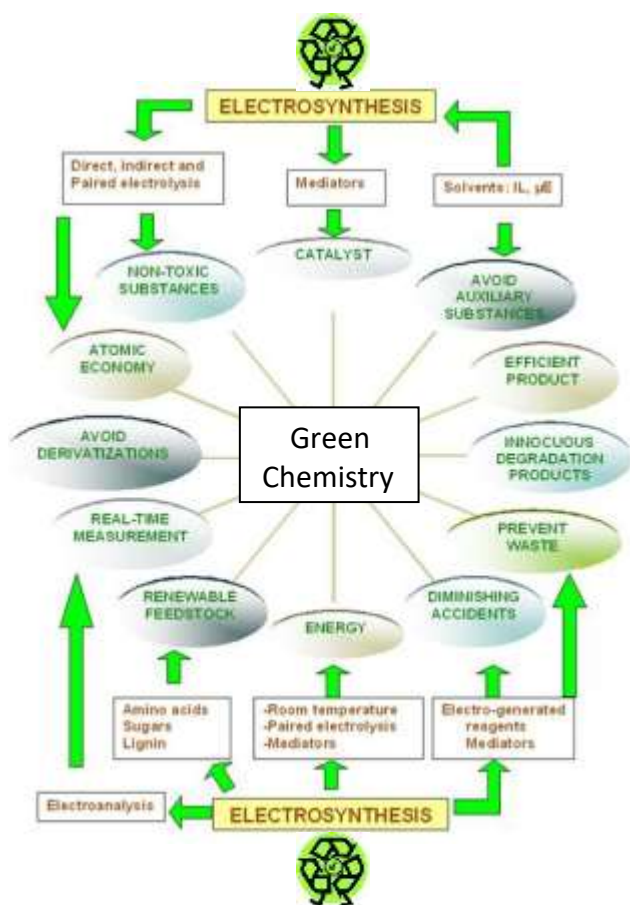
ELECTROSYNTHESIS

Direct, indirect and Paired electrolysis

Mediators

Solvents: IL, μE

NON-TOXIC SUBSTANCES

CATALYST

AVOID AUXILIARY SUBSTANCES

ATOMIC ECONOMY

EFFICIENT PRODUCT

AVOID DERIVATIZATIONS

Green Chemistry

INNOCUOUS DEGRADATION PRODUCTS

REAL-TIME MEASUREMENT

PREVENT WASTE

RENEWABLE FEEDSTOCK

ENERGY

DIMINISHING ACCIDENTS

Amino acids
Sugars
Lignin

-Room temperature
-Paired electrolysis
-Mediators

Electro-generated reagents
Mediators

Electroanalysis

ELECTROSYNTHESIS